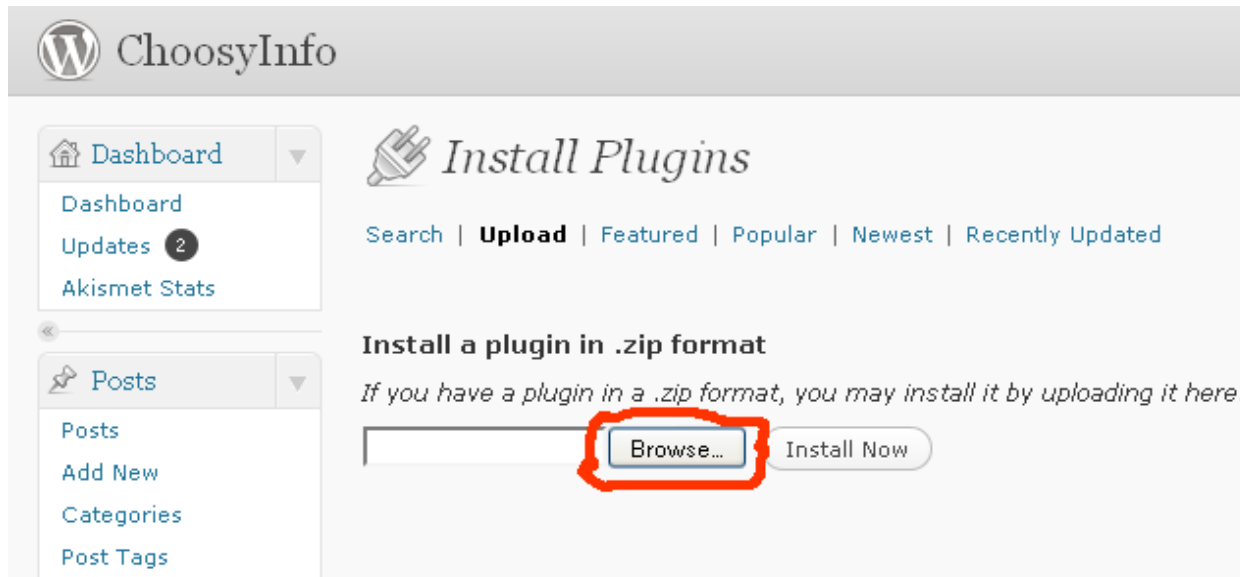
ChoosyInfo

Dashboard

Dashboard
Updates 2
Akismet Stats

«

Posts

Posts
Add New
Categories
Post Tags

Install Plugins

Search | Upload | Featured | Popular | Newest | Recently Updated

Install a plugin in .zip format

If you have a plugin in a .zip format, you may install it by uploading it here

Browse... Install Now